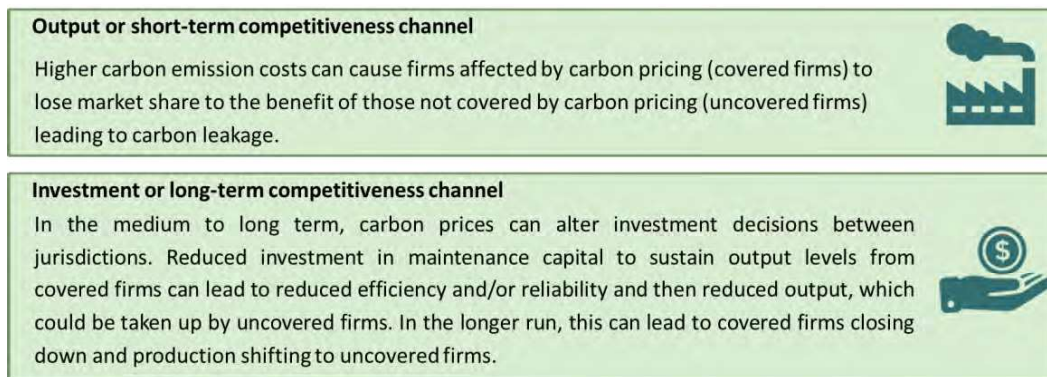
Output or short-term competitiveness channel

Higher carbon emission costs can cause firms affected by carbon pricing (covered firms) to lose market share to the benefit of those not covered by carbon pricing (uncovered firms) leading to carbon leakage.

Investment or long-term competitiveness channel

In the medium to long term, carbon prices can alter investment decisions between jurisdictions. Reduced investment in maintenance capital to sustain output levels from covered firms can lead to reduced efficiency and/or reliability and then reduced output, which could be taken up by uncovered firms. In the longer run, this can lead to covered firms closing down and production shifting to uncovered firms.

$